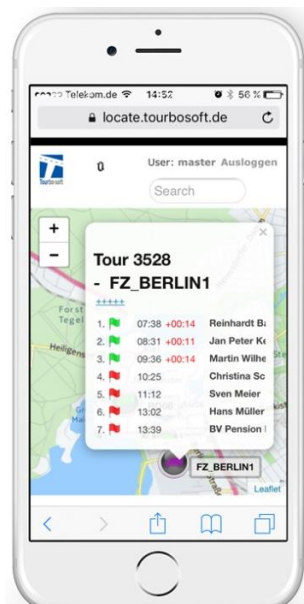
Telekom.de 14:52 58 %

locate.tourbosoft.de

Tourbosoft

0

User: master Ausloggen

Search

+

-

Forst Tegel

Heiligens

×

Tour 3528

- FZ_BERLIN1

+++++

1. 07:38 +00:14 Reinhardt B

2. 08:31 +00:11 Jan Peter K

3. 09:36 +00:14 Martin Wilhe

4. 10:25 Christina Sc

5. 11:12 Sven Meier

6. 13:02 Hans Müller

7. 13:39 BV Pension

FZ_BERLIN1

Leaflet